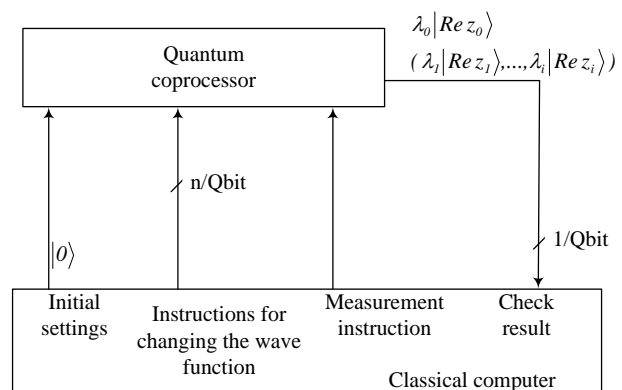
Quantum coprocessor

$\lambda_0 |Re\, z_0\rangle$

$(\lambda_1 |Re\, z_1\rangle, ..., \lambda_i |Re\, z_i\rangle)$

n/Qbit

$|0\rangle$

1/Qbit

Initial settings

Instructions for changing the wave function

Measurement instruction

Check result

Classical computer